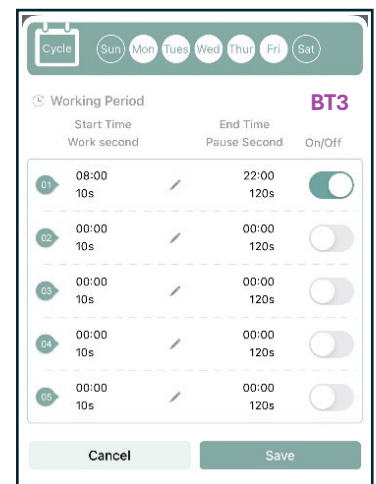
Cycle Sun Mon Tues Wed Thur Fri Sat

Working Period BT3

Start Time
Work second

End Time
Pause Second

On/Off

| | | | |
|---|---|---|---|
| 01 | 08:00 10s | 22:00 120s | |
| 02 | 00:00 10s | 00:00 120s | |
| 03 | 00:00 10s | 00:00 120s | |
| 04 | 00:00 10s | 00:00 120s | |
| 05 | 00:00 10s | 00:00 120s | |

Cancel Save